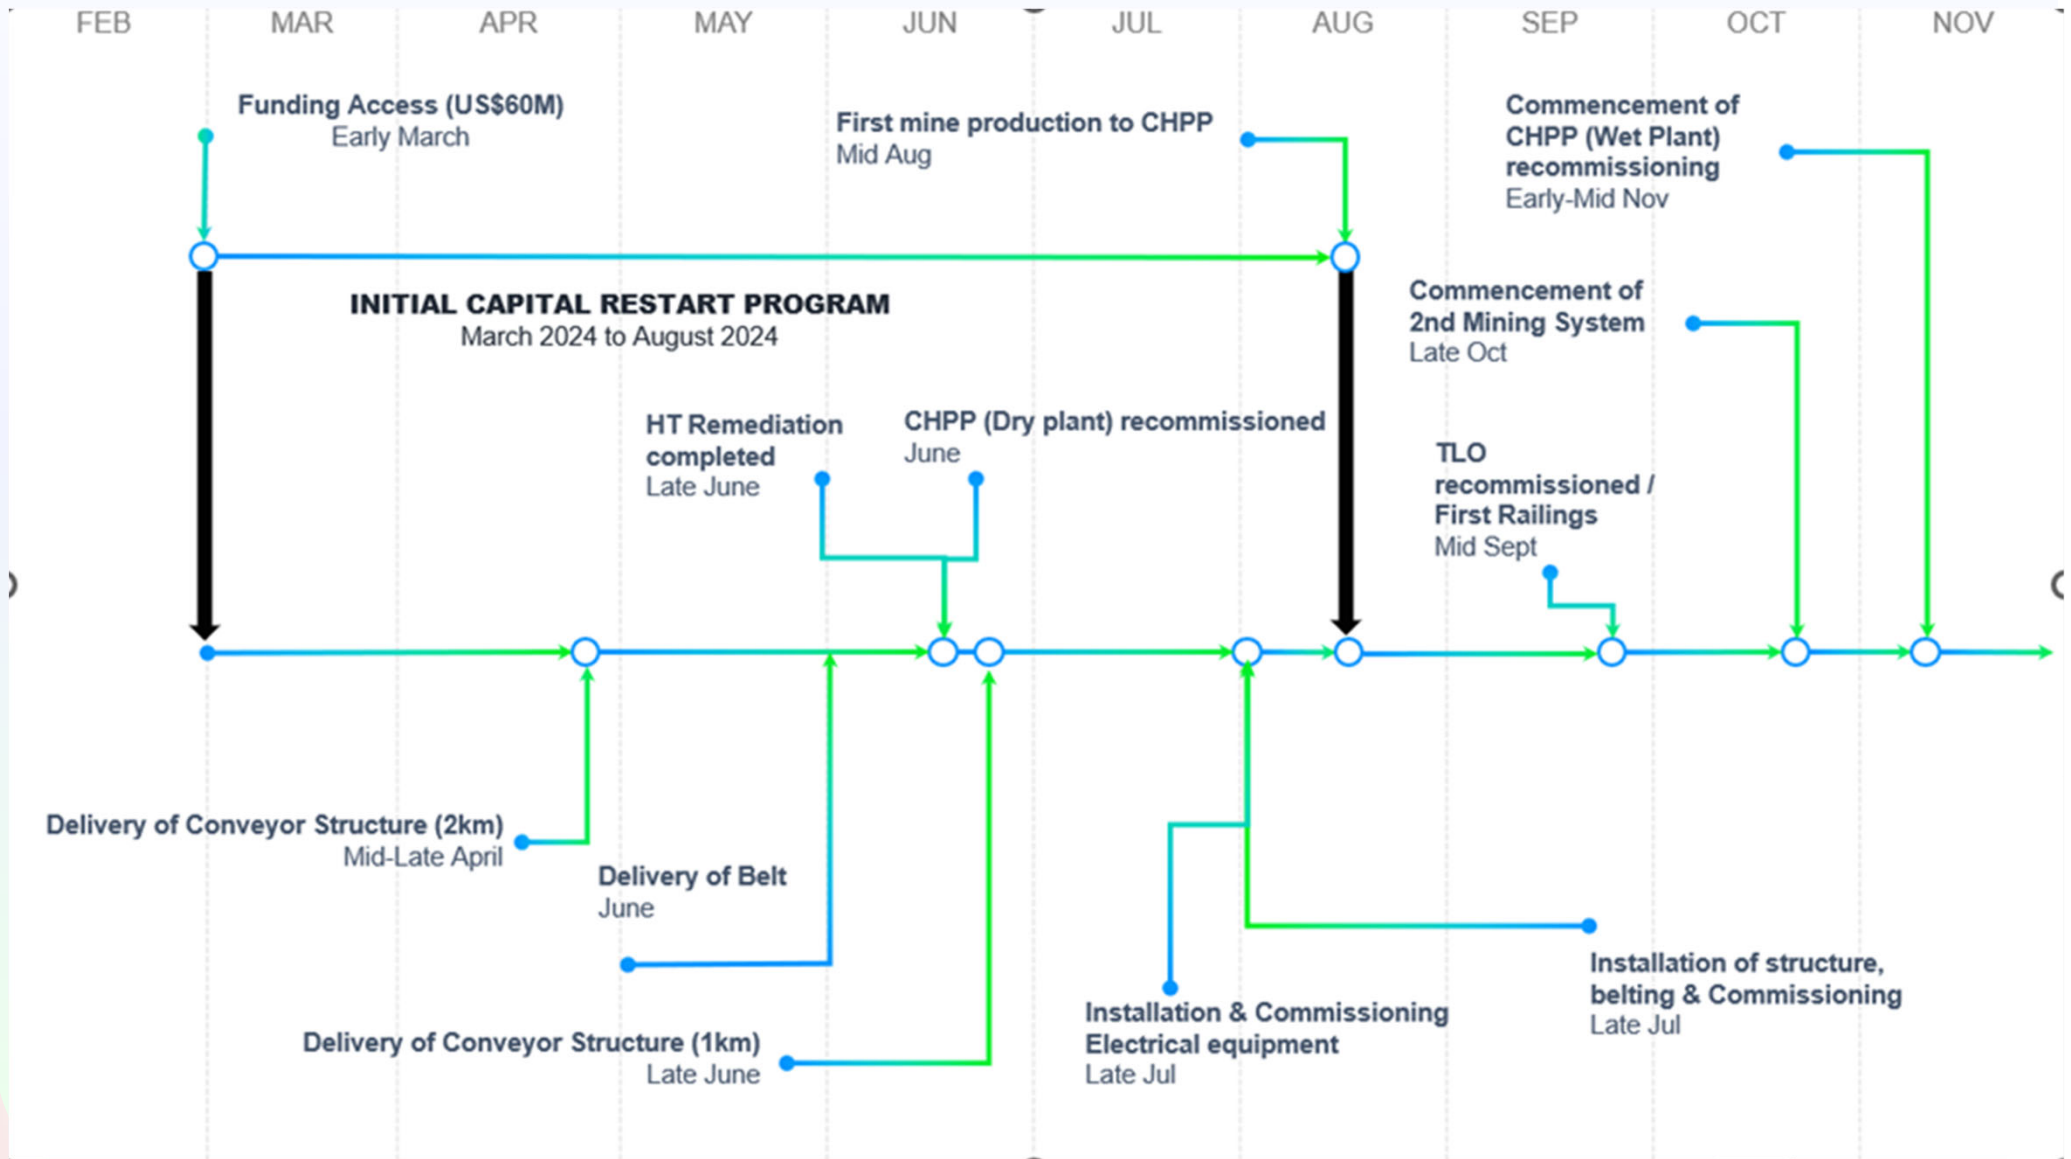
FEB MAR APR MAY JUN JUL AUG SEP OCT NOV

Funding Access (US$60M)
Early March

First mine production to CHPP
Mid Aug

Commencement of CHPP (Wet Plant) recommissioning
Early-Mid Nov

INITIAL CAPITAL RESTART PROGRAM
March 2024 to August 2024

Commencement of 2nd Mining System
Late Oct

HT Remediation completed
Late June

CHPP (Dry plant) recommissioned
June

TLO recommissioned / First Railings
Mid Sept

Delivery of Conveyor Structure (2km)
Mid-Late April

Delivery of Belt
June

Delivery of Conveyor Structure (1km)
Late June

Installation & Commissioning Electrical equipment
Late Jul

Installation of structure, belting & Commissioning
Late Jul